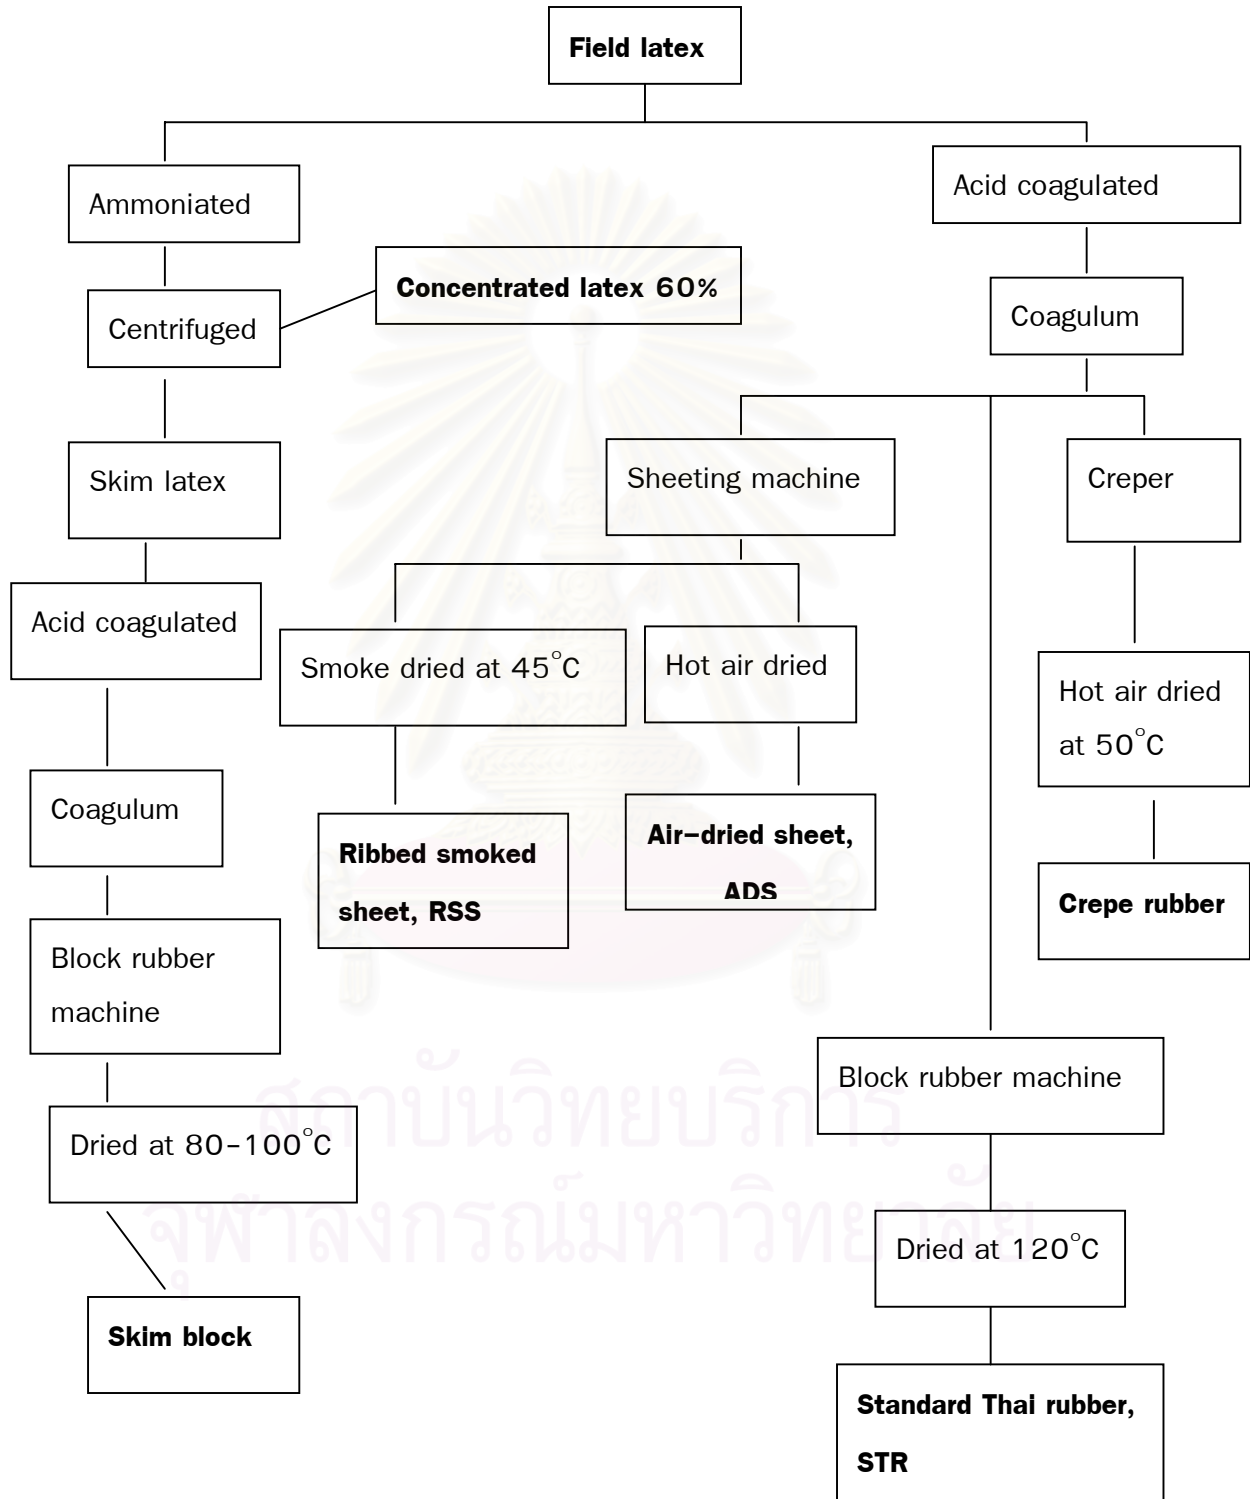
Field latex

Ammoniated

Acid coagulated

Concentrated latex 60%

Centrifuged

Coagulum

Skim latex

Sheeting machine

Creper

Acid coagulated

Smoke dried at 45°C

Hot air dried

Hot air dried at 50°C

Coagulum

Ribbed smoked sheet, RSS

Air-dried sheet, ADS

Crepe rubber

Block rubber machine

Block rubber machine

Dried at 80-100°C

Dried at 120°C

Skim block

Standard Thai rubber, STR

สถาบันวิทยบริการ
จุฬาลงกรณ์มหาวิทยาลัย